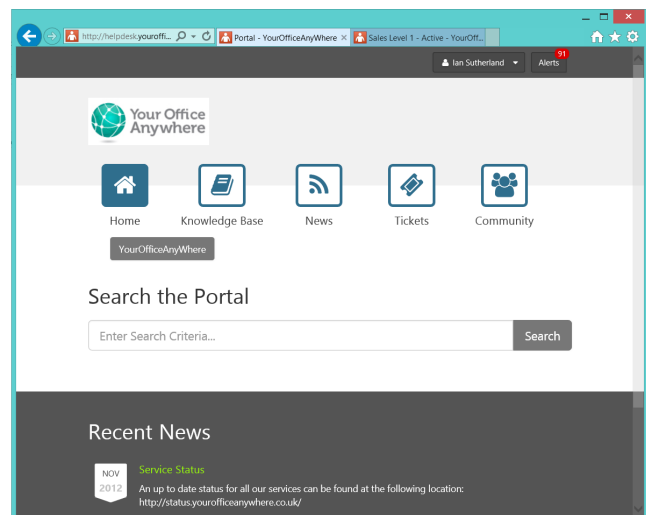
http://helpdesk.youroffi...
Portal - YourOfficeAnywhere ×
Sales Level 1 - Active - YourOff...

Ian Sutherland
Alerts 91

Your Office Anywhere

Home
Knowledge Base
News
Tickets
Community

YourOfficeAnywhere

Search the Portal

Enter Search Criteria...
Search

Recent News

NOV 2012
Service Status
An up to date status for all our services can be found at the following location: http://status.yourofficeanywhere.co.uk/